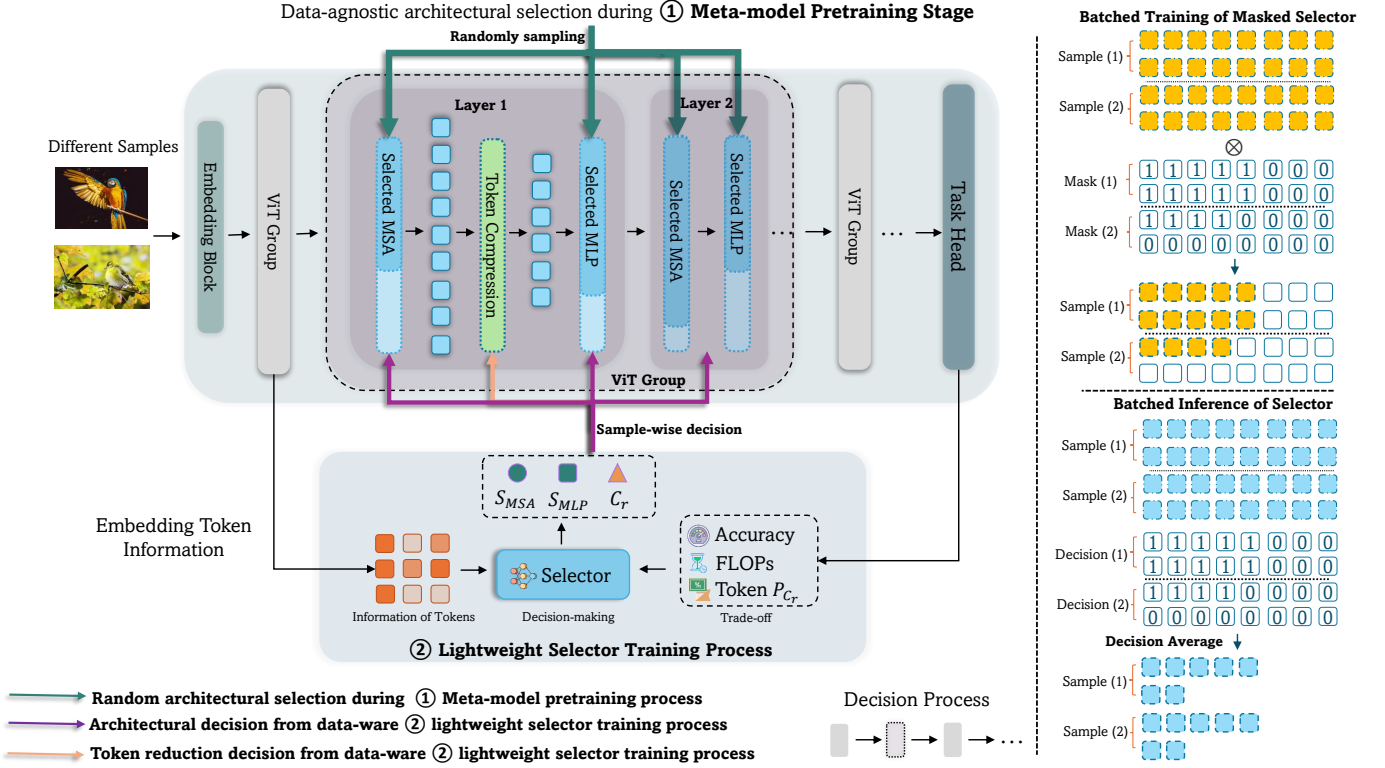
Data-agnostic architectural selection during ① Meta-model Pretraining Stage

Randomly sampling

Different Samples

Embedding Block

ViT Group

Layer 1

Selected MSA

Token Compression

Selected MLP

Layer 2

Selected MSA

Selected MLP

ViT Group

ViT Group

Task Head

Sample-wise decision

$S_{MSA}$ $S_{MLP}$ $C_r$

Embedding Token Information

Information of Tokens

Selector

Decision-making

Accuracy

FLOPs

Token $P_{C_r}$

Trade-off

② Lightweight Selector Training Process

Random architectural selection during ① Meta-model pretraining process

Architectural decision from data-ware ② lightweight selector training process

Token reduction decision from data-ware ② lightweight selector training process

Decision Process

Batched Training of Masked Selector

Sample (1)

Sample (2)

⊗

Mask (1)

| 1 | 1 | 1 | 1 | 1 | 0 | 0 | 0 |
|---|---|---|---|---|---|---|---|
| 1 | 1 | 1 | 1 | 1 | 0 | 0 | 0 |

Mask (2)

| 1 | 1 | 1 | 1 | 0 | 0 | 0 | 0 |
|---|---|---|---|---|---|---|---|
| 0 | 0 | 0 | 0 | 0 | 0 | 0 | 0 |

Sample (1)

Sample (2)

Batched Inference of Selector

Sample (1)

Sample (2)

Decision (1)

| 1 | 1 | 1 | 1 | 1 | 0 | 0 | 0 |
|---|---|---|---|---|---|---|---|
| 1 | 1 | 1 | 1 | 1 | 0 | 0 | 0 |

Decision (2)

| 1 | 1 | 1 | 1 | 0 | 0 | 0 | 0 |
|---|---|---|---|---|---|---|---|
| 0 | 0 | 0 | 0 | 0 | 0 | 0 | 0 |

Decision Average

Sample (1)

Sample (2)